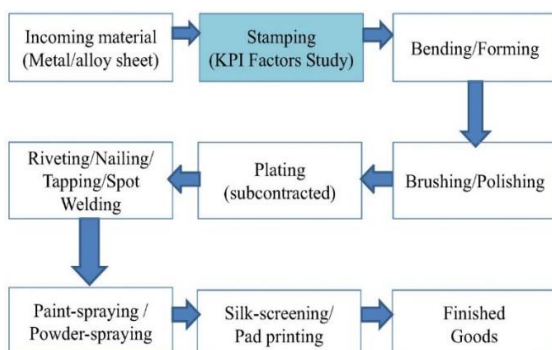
Incoming material (Metal/alloy sheet)

Stamping (KPI Factors Study)

Bending/Forming

Brushing/Polishing

Plating (subcontracted)

Riveting/Nailing/ Tapping/Spot Welding

Paint-spraying / Powder-spraying

Silk-screening/ Pad printing

Finished Goods